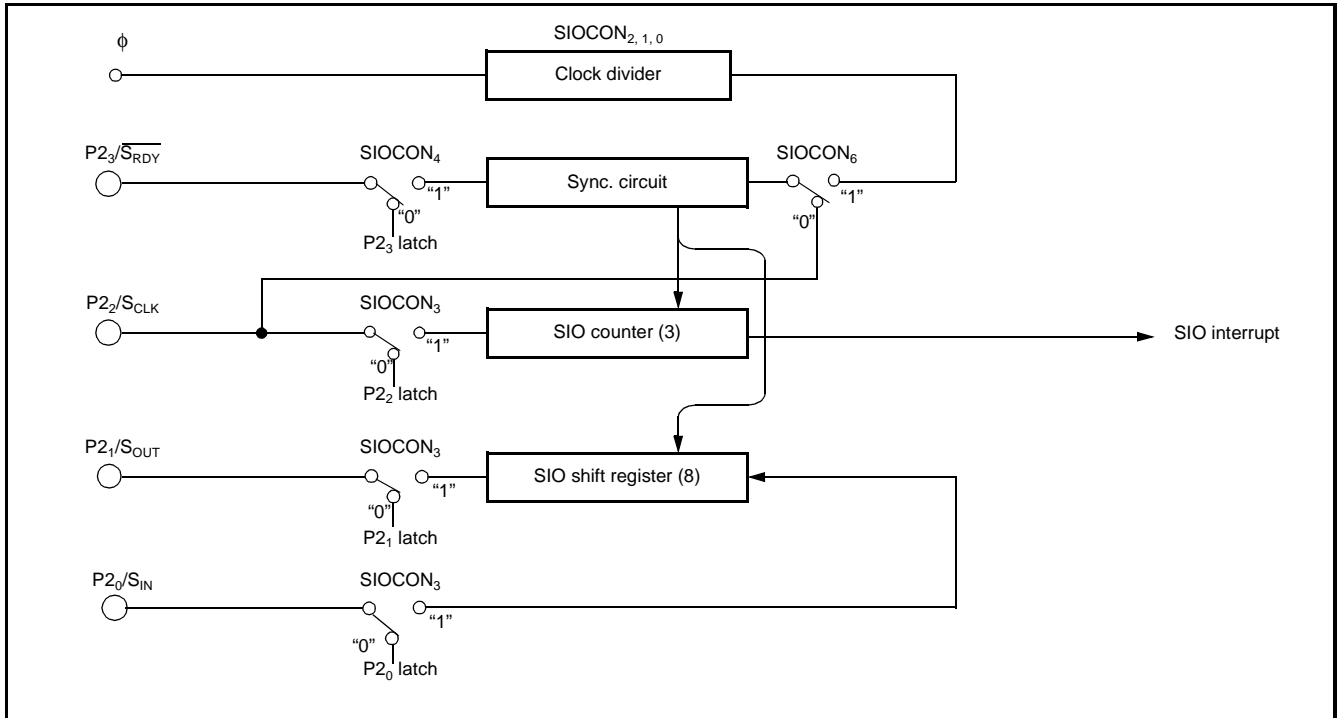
$\phi$

SIOCON$_{2,1,0}$

Clock divider

P2$_3$/$\overline{S_{RDY}}$

SIOCON$_4$

"1"

Sync. circuit

SIOCON$_6$

"1"

"0"

P2$_3$ latch

"0"

P2$_2$/S$_{CLK}$

SIOCON$_3$

"1"

SIO counter (3)

SIO interrupt

"0"

P2$_2$ latch

P2$_1$/S$_{OUT}$

SIOCON$_3$

"1"

SIO shift register (8)

"0"

P2$_1$ latch

P2$_0$/S$_{IN}$

SIOCON$_3$

"1"

"0"

P2$_0$ latch